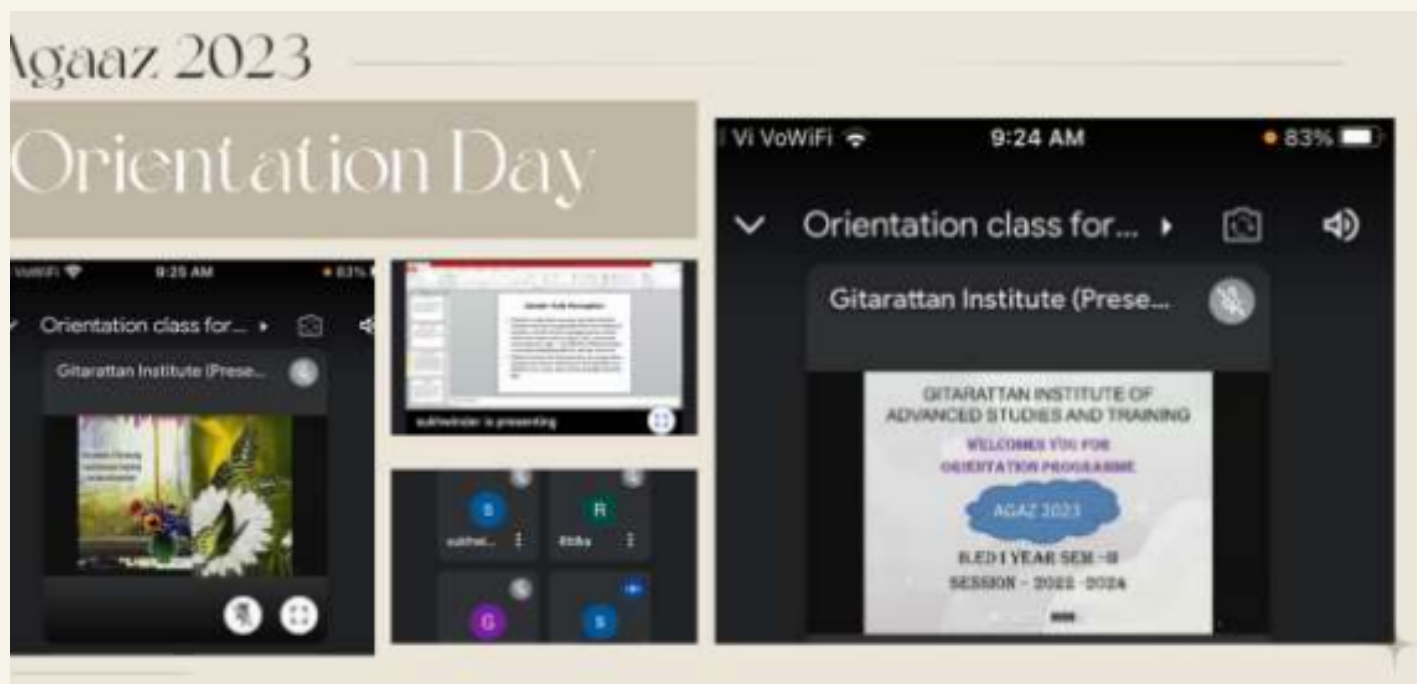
Agaaz 2023

Orientation Day

VoWiFi 9:25 AM 83%

Orientation class for...

Gitarattan Institute (Prese...

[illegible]

sukhwinder is presenting

S sukhwi...

R Ritika

G

S

Vi VoWiFi 9:24 AM 83%

Orientation class for...

Gitarattan Institute (Prese...

GITARATTAN INSTITUTE OF ADVANCED STUDIES AND TRAINING

WELCOMES YOU FOR ORIENTATION PROGRAMME

AGAZ 2023

B.ED I YEAR SEM -II

SESSION - 2022 -2024